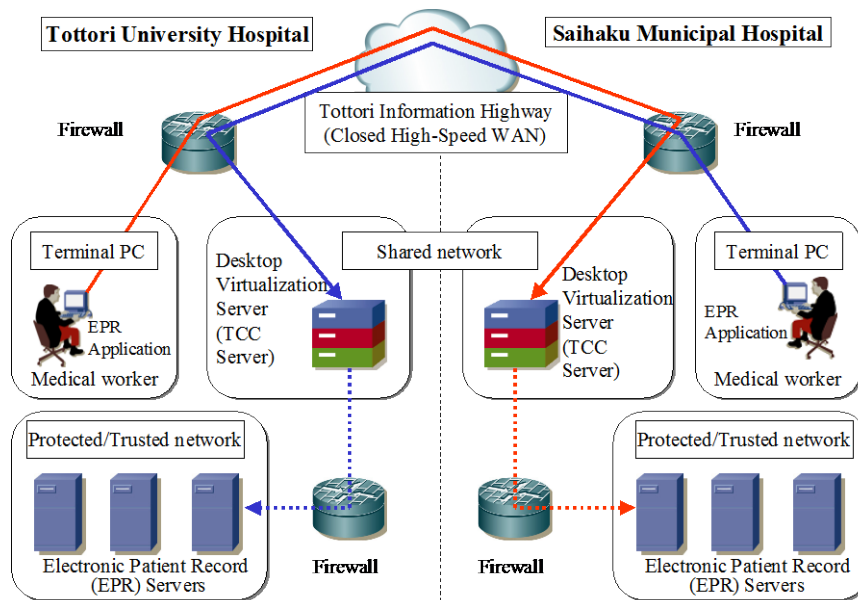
Tottori University Hospital

Saihaku Municipal Hospital

Tottori Information Highway (Closed High-Speed WAN)

Firewall

Firewall

Terminal PC

EPR Application

Medical worker

Desktop Virtualization Server (TCC Server)

Shared network

Desktop Virtualization Server (TCC Server)

Terminal PC

EPR Application

Medical worker

Protected/Trusted network

Electronic Patient Record (EPR) Servers

Firewall

Firewall

Protected/Trusted network

Electronic Patient Record (EPR) Servers